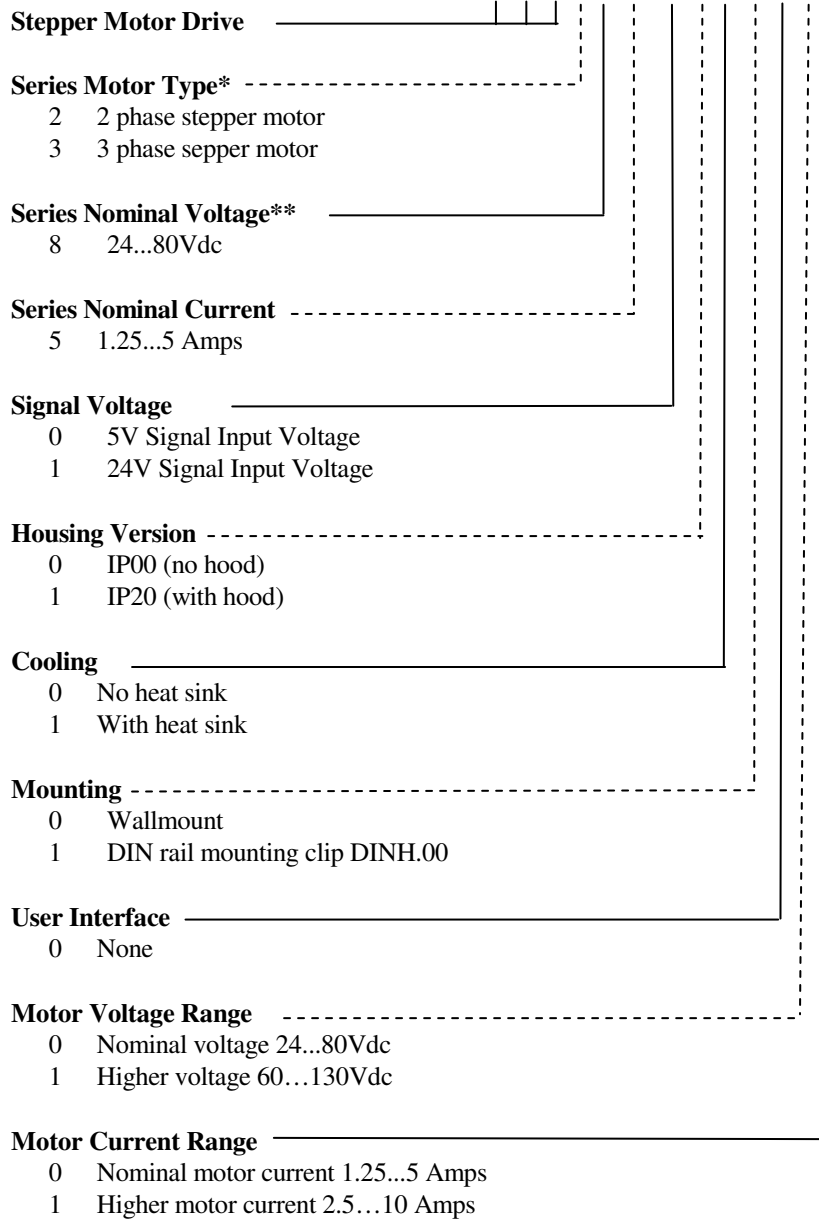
**Stepper Motor Drive**

**Series Motor Type***
2 2 phase stepper motor
3 3 phase sepper motor

**Series Nominal Voltage****
8 24...80Vdc

**Series Nominal Current**
5 1.25...5 Amps

**Signal Voltage**
0 5V Signal Input Voltage
1 24V Signal Input Voltage

**Housing Version**
0 IP00 (no hood)
1 IP20 (with hood)

**Cooling**
0 No heat sink
1 With heat sink

**Mounting**
0 Wallmount
1 DIN rail mounting clip DINH.00

**User Interface**
0 None

**Motor Voltage Range**
0 Nominal voltage 24...80Vdc
1 Higher voltage 60…130Vdc

**Motor Current Range**
0 Nominal motor current 1.25...5 Amps
1 Higher motor current 2.5…10 Amps